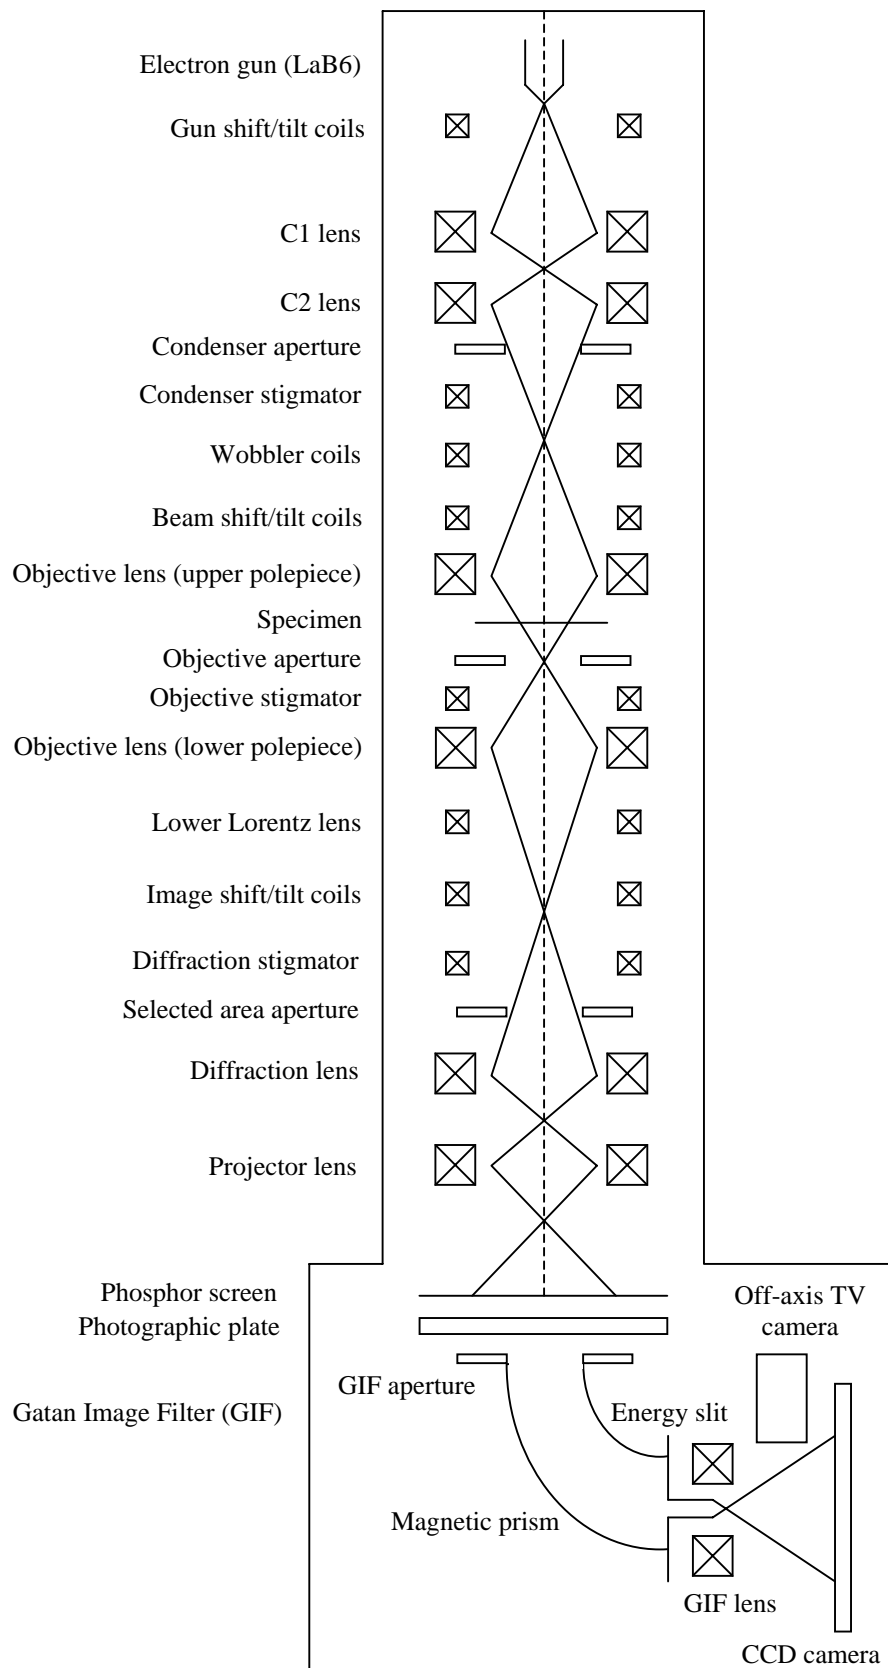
Electron gun (LaB6)
Gun shift/tilt coils
C1 lens
C2 lens
Condenser aperture
Condenser stigmator
Wobbler coils
Beam shift/tilt coils
Objective lens (upper polepiece)
Specimen
Objective aperture
Objective stigmator
Objective lens (lower polepiece)
Lower Lorentz lens
Image shift/tilt coils
Diffraction stigmator
Selected area aperture
Diffraction lens
Projector lens
Phosphor screen
Photographic plate
Off-axis TV camera
GIF aperture
Gatan Image Filter (GIF)
Energy slit
Magnetic prism
GIF lens
CCD camera